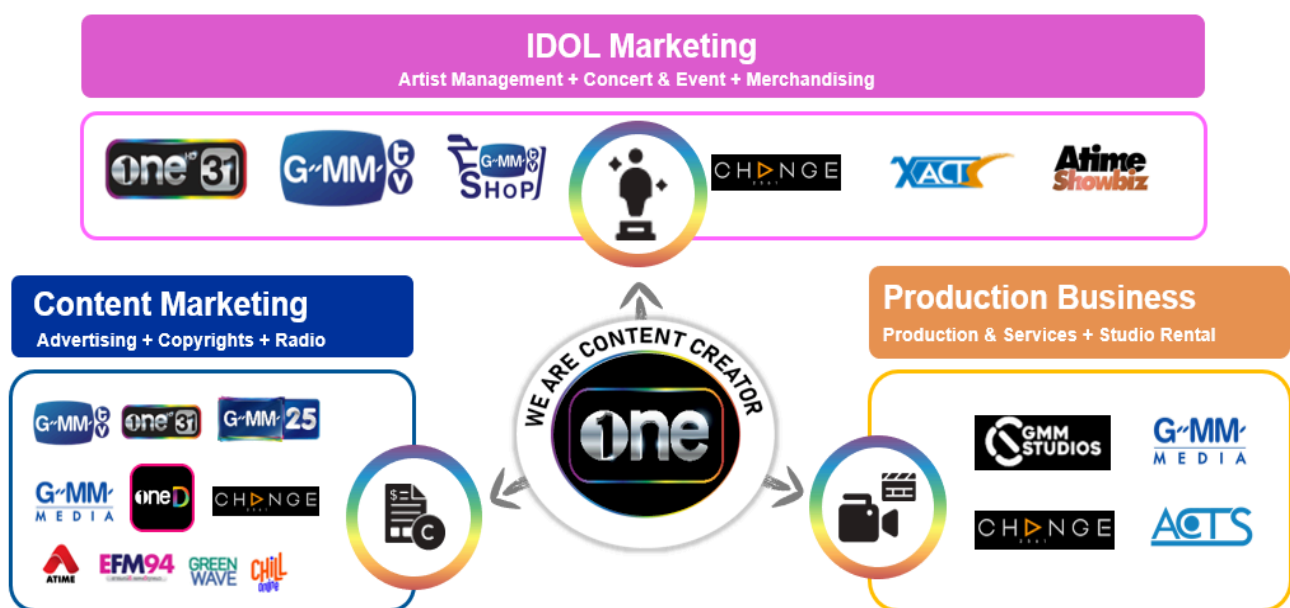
IDOL Marketing
Artist Management + Concert & Event + Merchandising

one 31 G-MM tv G-MM tv SHOP CHANGE XACT Atime Showbiz

Content Marketing
Advertising + Copyrights + Radio

G-MM tv one 31 G-MM 25
G-MM MEDIA oneD CHANGE
ATIME EFM94 GREEN WAVE CHILL

WE ARE CONTENT CREATOR
one

Production Business
Production & Services + Studio Rental

GMM STUDIOS G-MM MEDIA
CHANGE ACTS